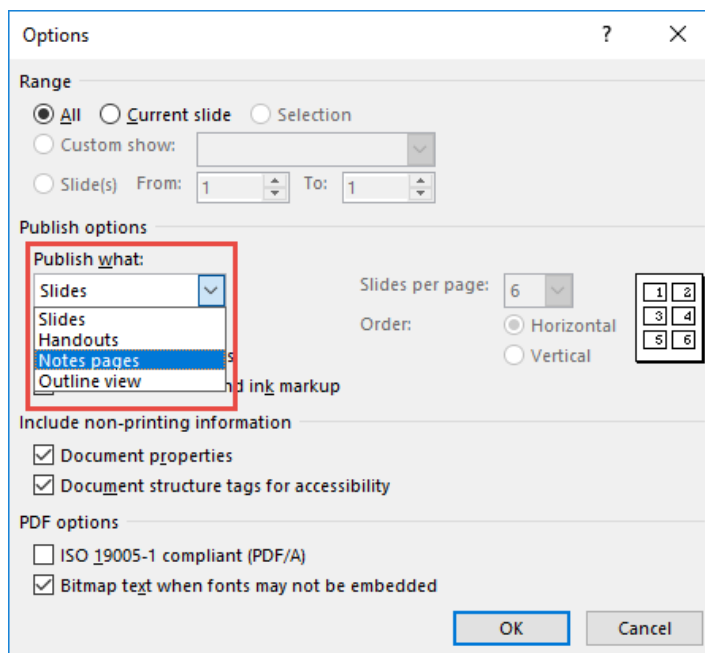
Options

?

Range

All Current slide Selection

Custom show:

Slide(s) From: 1 To: 1

Publish options

Publish what:

Slides

Slides
Handouts
Notes pages
Outline view

s

nd ink markup

Slides per page: 6

Order:

Horizontal

Vertical

| 1 | 2 |
|---|---|
| 3 | 4 |
| 5 | 6 |

Include non-printing information

Document properties

Document structure tags for accessibility

PDF options

ISO 19005-1 compliant (PDF/A)

Bitmap text when fonts may not be embedded

OK

Cancel